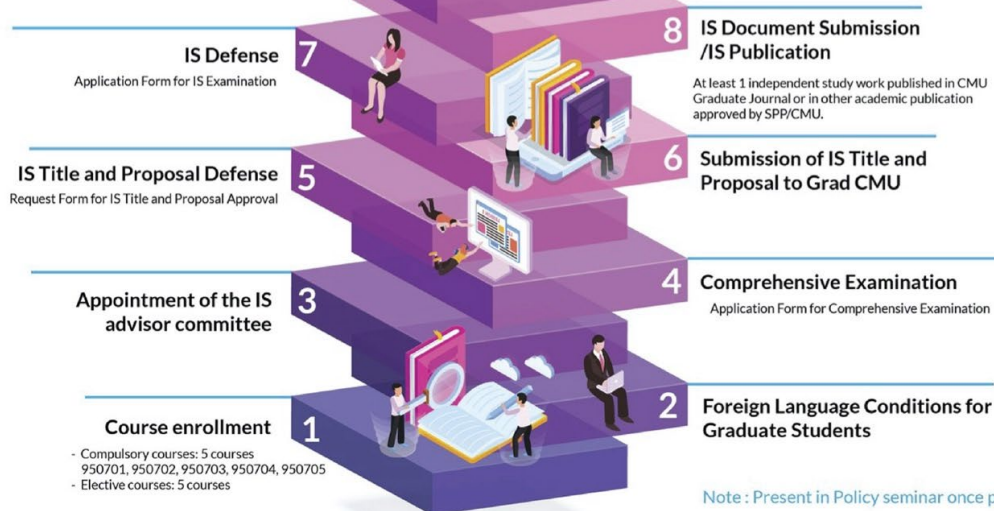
IS Defense 7
Application Form for IS Examination

8 IS Document Submission /IS Publication
At least 1 independent study work published in CMU Graduate Journal or in other academic publication approved by SPP/CMU.

IS Title and Proposal Defense 5
Request Form for IS Title and Proposal Approval

6 Submission of IS Title and Proposal to Grad CMU

Appointment of the IS advisor committee 3

4 Comprehensive Examination
Application Form for Comprehensive Examination

Course enrollment 1
- Compulsory courses: 5 courses 950701, 950702, 950703, 950704, 950705
- Elective courses: 5 courses

2 Foreign Language Conditions for Graduate Students

Note : Present in Policy seminar once p